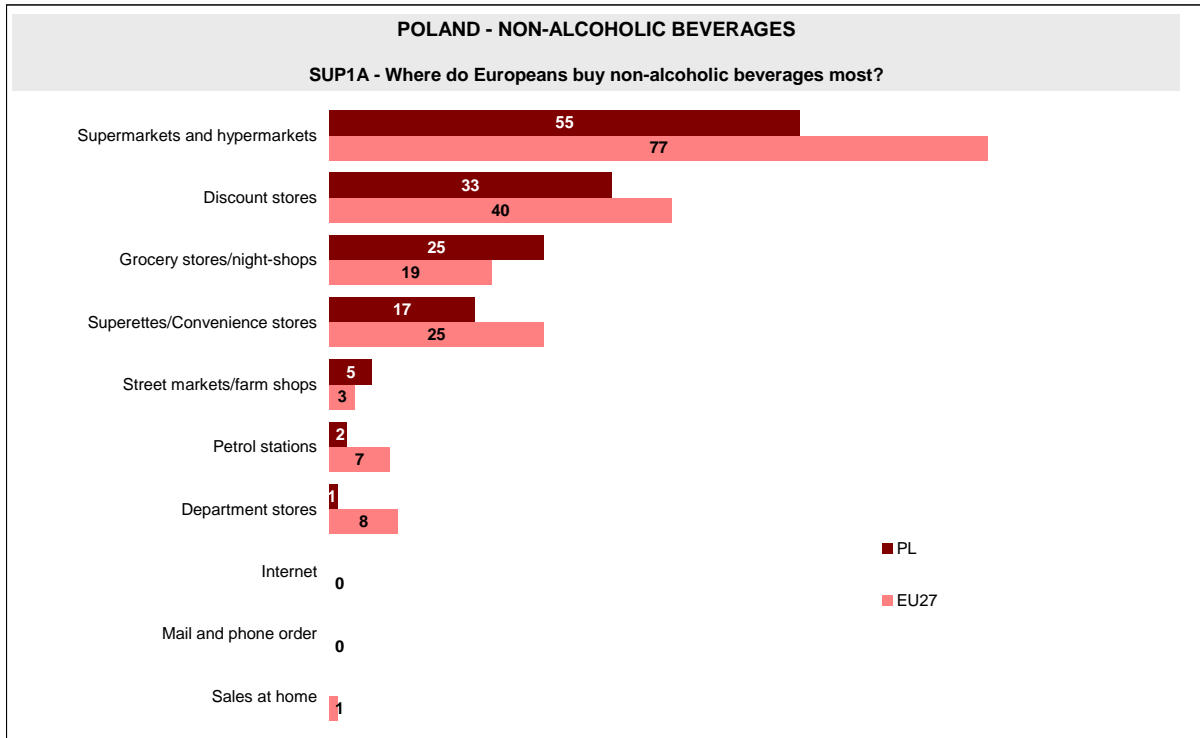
POLAND - NON-ALCOHOLIC BEVERAGES

SUP1A - Where do Europeans buy non-alcoholic beverages most?

| | PL | EU27 |
|---|---|---|
| Supermarkets and hypermarkets | 55 | 77 |
| Discount stores | 33 | 40 |
| Grocery stores/night-shops | 25 | 19 |
| Superettes/Convenience stores | 17 | 25 |
| Street markets/farm shops | 5 | 3 |
| Petrol stations | 2 | 7 |
| Department stores | 1 | 8 |
| Internet | | 0 |
| Mail and phone order | | 0 |
| Sales at home | | 1 |

PL

EU27